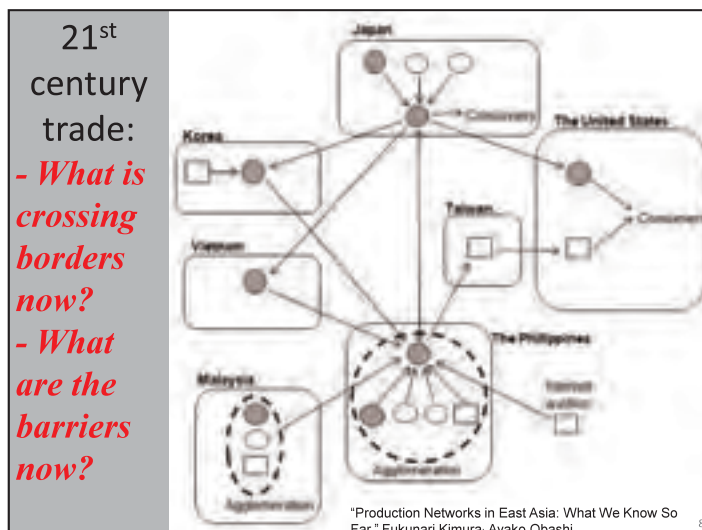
21$^{st}$ century trade:

- What is crossing borders now?
- What are the barriers now?

Japan

Consumers

Korea

The United States

Consumers

Taiwan

Vietnam

The Philippines

Malaysia

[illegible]

Agglomeration

Agglomeration

"Production Networks in East Asia: What We Know So Far," Fukunari Kimura; Ayako Obashi

8